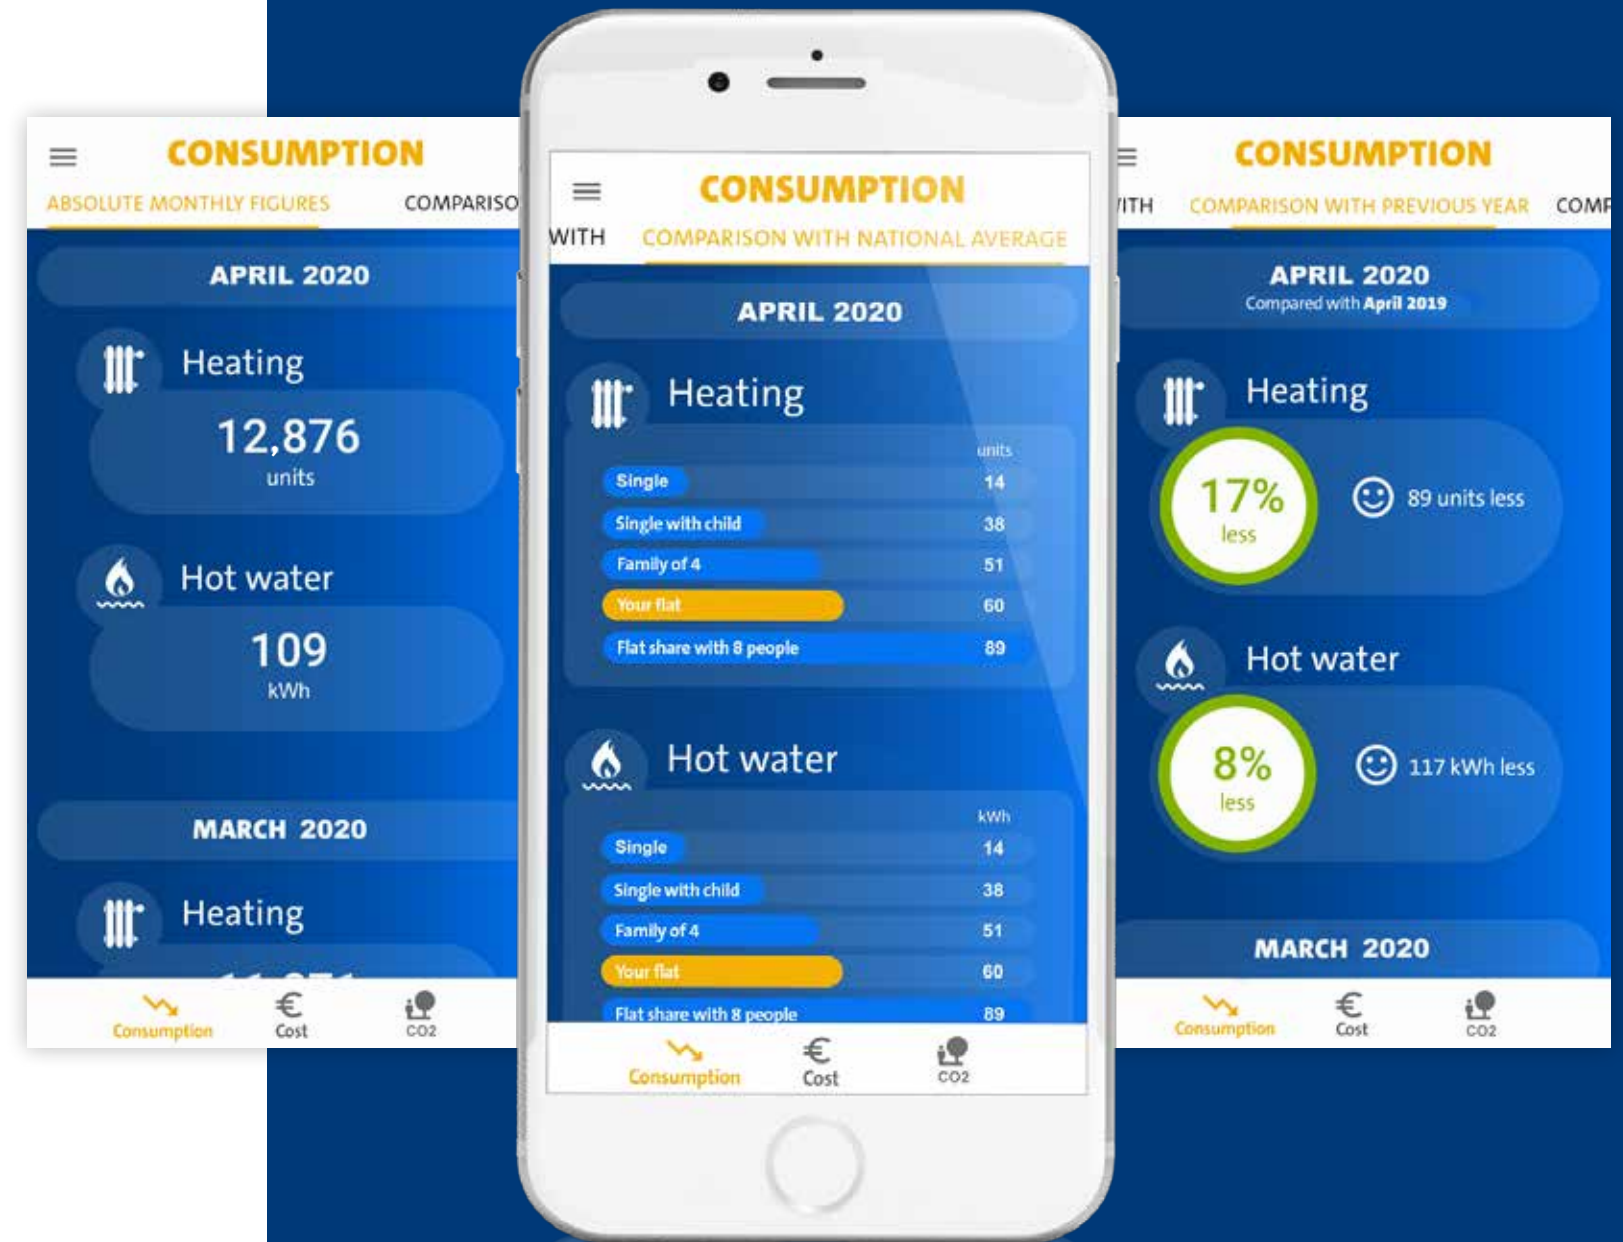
CONSUMPTION
ABSOLUTE MONTHLY FIGURES COMPARISO

APRIL 2020
Heating
12,876
units

Hot water
109
kWh

MARCH 2020
Heating
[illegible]

Consumption Cost CO2

CONSUMPTION
WITH COMPARISON WITH NATIONAL AVERAGE

APRIL 2020
Heating

| | units |
|---|---|
| Single | 14 |
| Single with child | 38 |
| Family of 4 | 51 |
| Your flat | 60 |
| Flat share with 8 people | 89 |

Hot water

| | kWh |
|---|---|
| Single | 14 |
| Single with child | 38 |
| Family of 4 | 51 |
| Your flat | 60 |
| Flat share with 8 people | 89 |

Consumption Cost CO2

CONSUMPTION
ITH COMPARISON WITH PREVIOUS YEAR COMP

APRIL 2020
Compared with April 2019
Heating
17% less
89 units less

Hot water
8% less
117 kWh less

MARCH 2020

Consumption Cost CO2